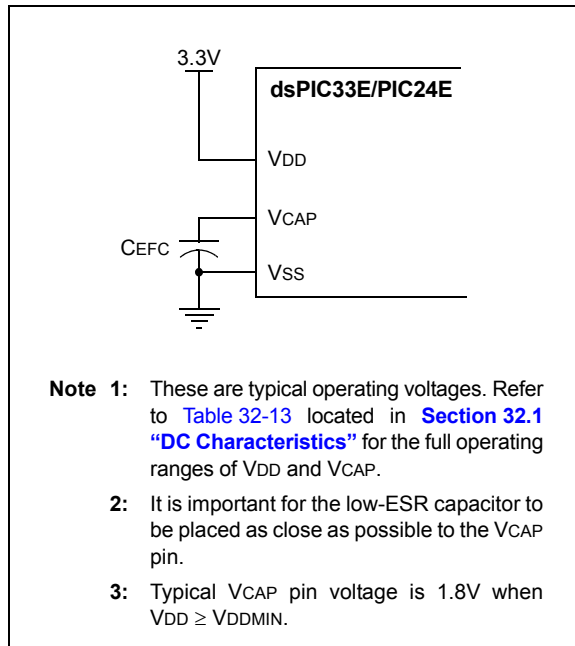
3.3V

dsPIC33E/PIC24E

VDD

VCAP

CEFC

VSS

**Note 1:** These are typical operating voltages. Refer to Table 32-13 located in **Section 32.1 "DC Characteristics"** for the full operating ranges of VDD and VCAP.

**2:** It is important for the low-ESR capacitor to be placed as close as possible to the VCAP pin.

**3:** Typical VCAP pin voltage is 1.8V when VDD $\geq$ VDDMIN.